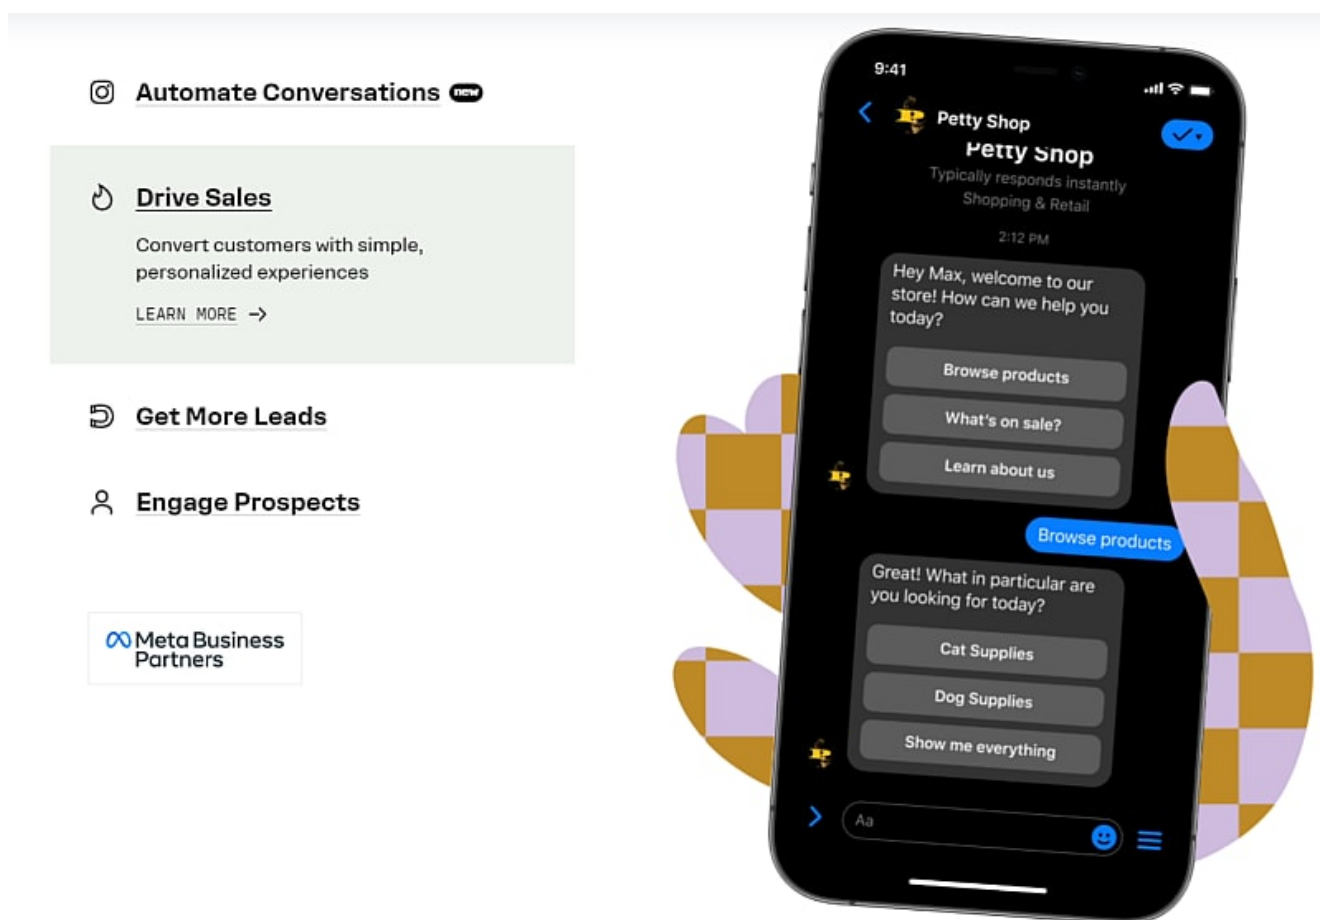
Automate Conversations new

Drive Sales

Convert customers with simple, personalized experiences

LEARN MORE →

Get More Leads

Engage Prospects

Meta Business Partners

9:41

Petty Shop

Petty Shop

Typically responds instantly

Shopping & Retail

2:12 PM

Hey Max, welcome to our store! How can we help you today?

Browse products

What's on sale?

Learn about us

Browse products

Great! What in particular are you looking for today?

Cat Supplies

Dog Supplies

Show me everything

Aa